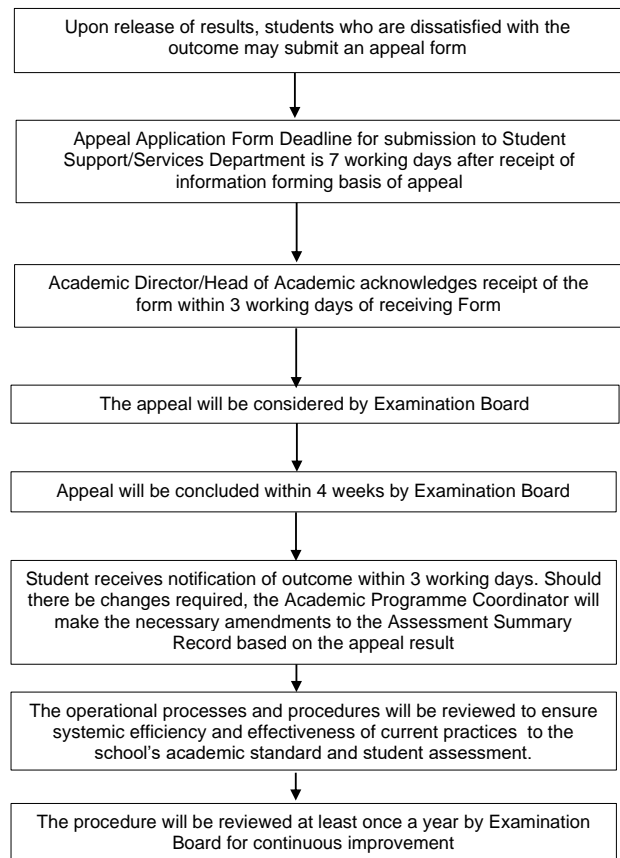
Upon release of results, students who are dissatisfied with the outcome may submit an appeal form

Appeal Application Form Deadline for submission to Student Support/Services Department is 7 working days after receipt of information forming basis of appeal

Academic Director/Head of Academic acknowledges receipt of the form within 3 working days of receiving Form

The appeal will be considered by Examination Board

Appeal will be concluded within 4 weeks by Examination Board

Student receives notification of outcome within 3 working days. Should there be changes required, the Academic Programme Coordinator will make the necessary amendments to the Assessment Summary Record based on the appeal result

The operational processes and procedures will be reviewed to ensure systemic efficiency and effectiveness of current practices to the school's academic standard and student assessment.

The procedure will be reviewed at least once a year by Examination Board for continuous improvement